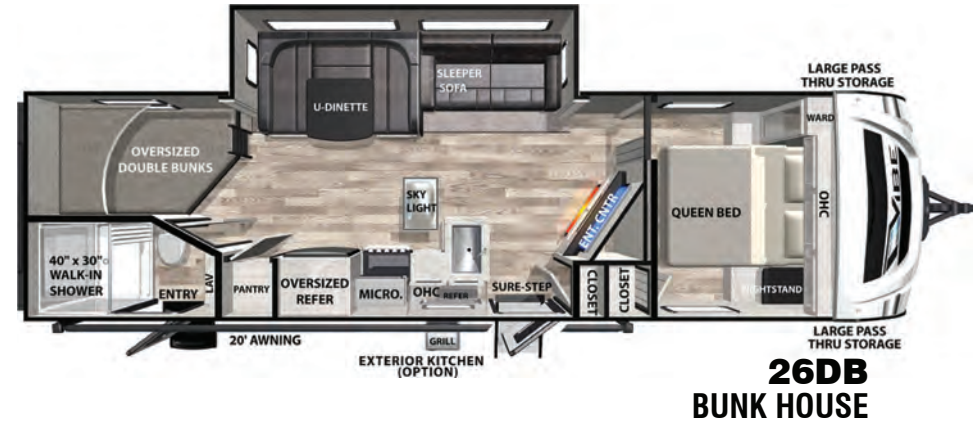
LARGE PASS THRU STORAGE
SLEEPER SOFA
U-DINETTE
WARD
OVERSIZED DOUBLE BUNKS
SKY LIGHT
OHC
QUEEN BED
ENT. CNTR
40" x 30" WALK-IN SHOWER
LAV
ENTRY
PANTRY
OVERSIZED REFER
MICRO.
OHC
REFER
SURE-STEP
CLOSET
CLOSET
NIGHTSTAND
20' AWNING
GRILL
EXTERIOR KITCHEN (OPTION)
LARGE PASS THRU STORAGE
26DB
BUNK HOUSE